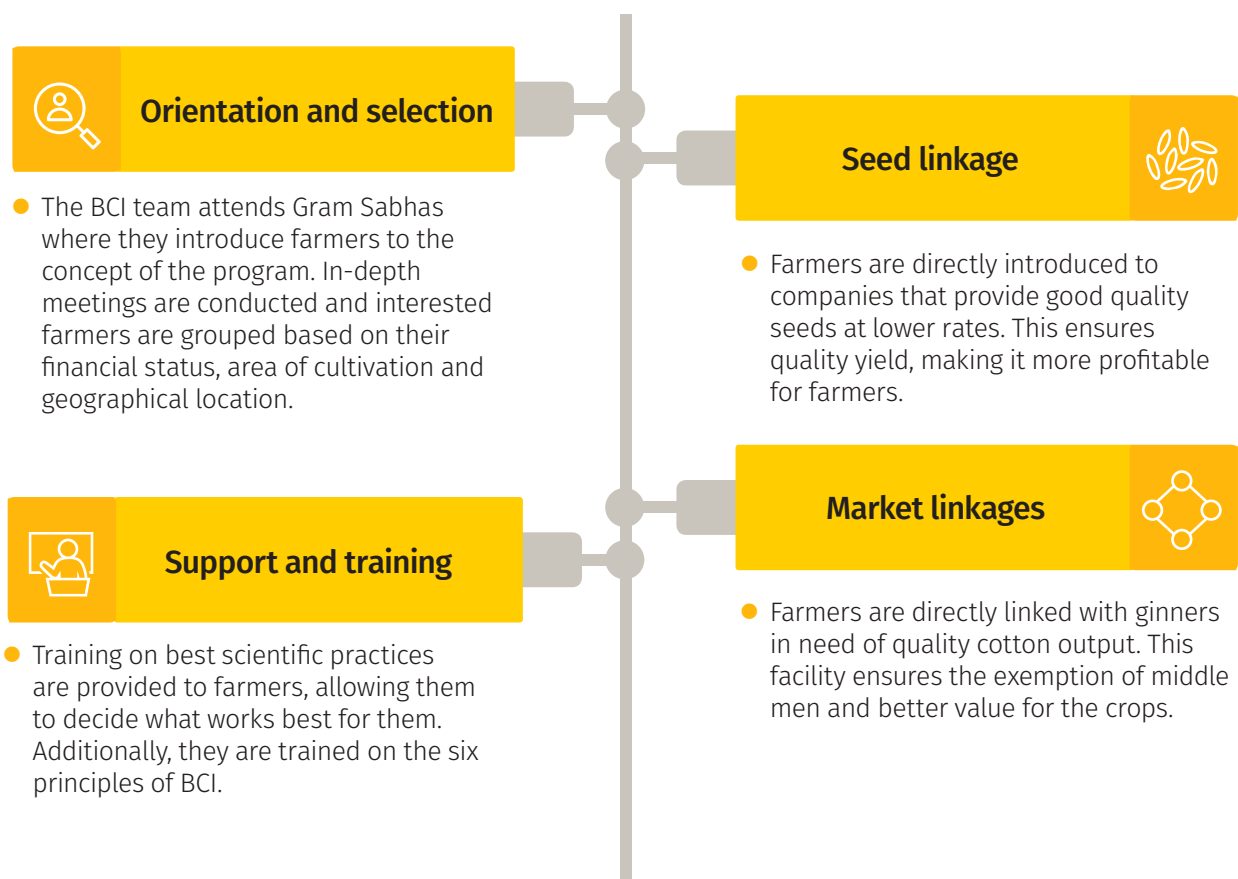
Orientation and selection

The BCI team attends Gram Sabhas where they introduce farmers to the concept of the program. In-depth meetings are conducted and interested farmers are grouped based on their financial status, area of cultivation and geographical location.

Seed linkage

Farmers are directly introduced to companies that provide good quality seeds at lower rates. This ensures quality yield, making it more profitable for farmers.

Support and training

Training on best scientific practices are provided to farmers, allowing them to decide what works best for them. Additionally, they are trained on the six principles of BCI.

Market linkages

Farmers are directly linked with ginners in need of quality cotton output. This facility ensures the exemption of middle men and better value for the crops.